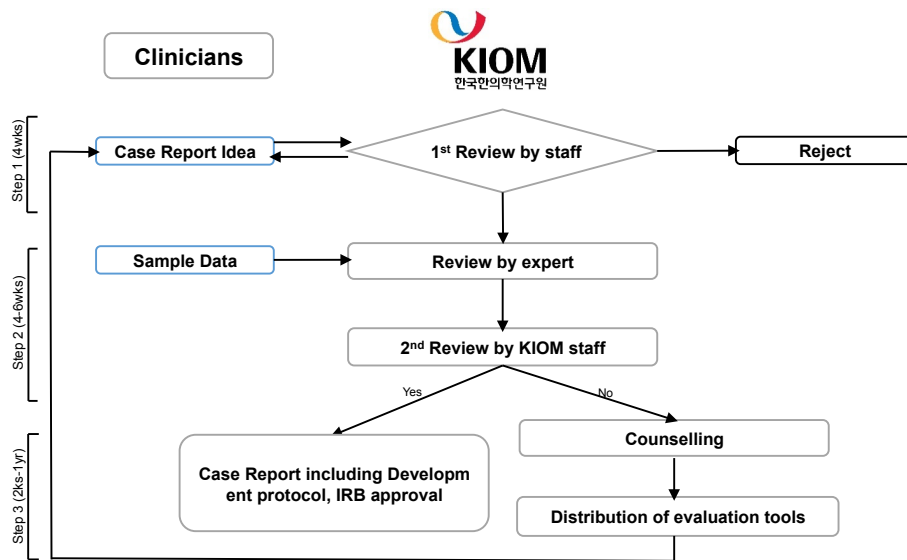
Clinicians

KIOM
한국한의학연구원

Step 1 (4wks)

Case Report Idea

$1^{st}$ Review by staff

Reject

Step 2 (4-6wks)

Sample Data

Review by expert

$2^{nd}$ Review by KIOM staff

Yes

No

Step 3 (2ks-1yr)

Case Report including Developm ent protocol, IRB approval

Counselling

Distribution of evaluation tools